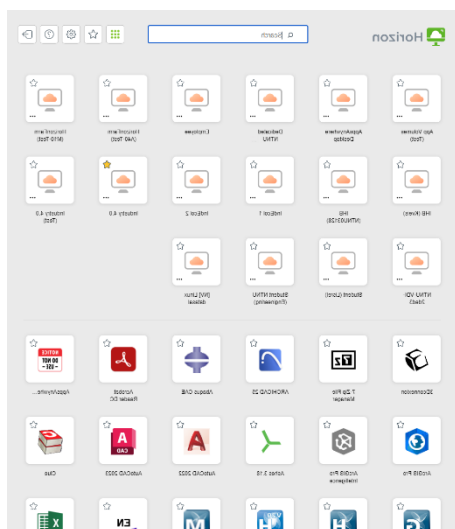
Horizon

Search

App Volumes (Test)

AppsAnywhere Desktop

Dedicated NTNU

Employee

Horizon Lens (Lab Test)

Horizon Lens (NTB Test)

IHB (Kvers)

IHB (NTNU0128)

Indikor 1

Indikor 2

Industry 4.0

Industry 4.0 (Test)

NTNU VDI (Test)

Student (Linux)

Student NTNU (Engineering)

[VV] Linux dataset

3Dconnexion

7-Zip File Manager

ARCHICAD 25

Abaqus CAE

Acrobat Reader DC

AppsAnywhe...

ArcGIS Pro

ArcGIS Pro Intelligence

Ardour 3.16

AutoCAD 2023

AutoCAD 2023

Cisco